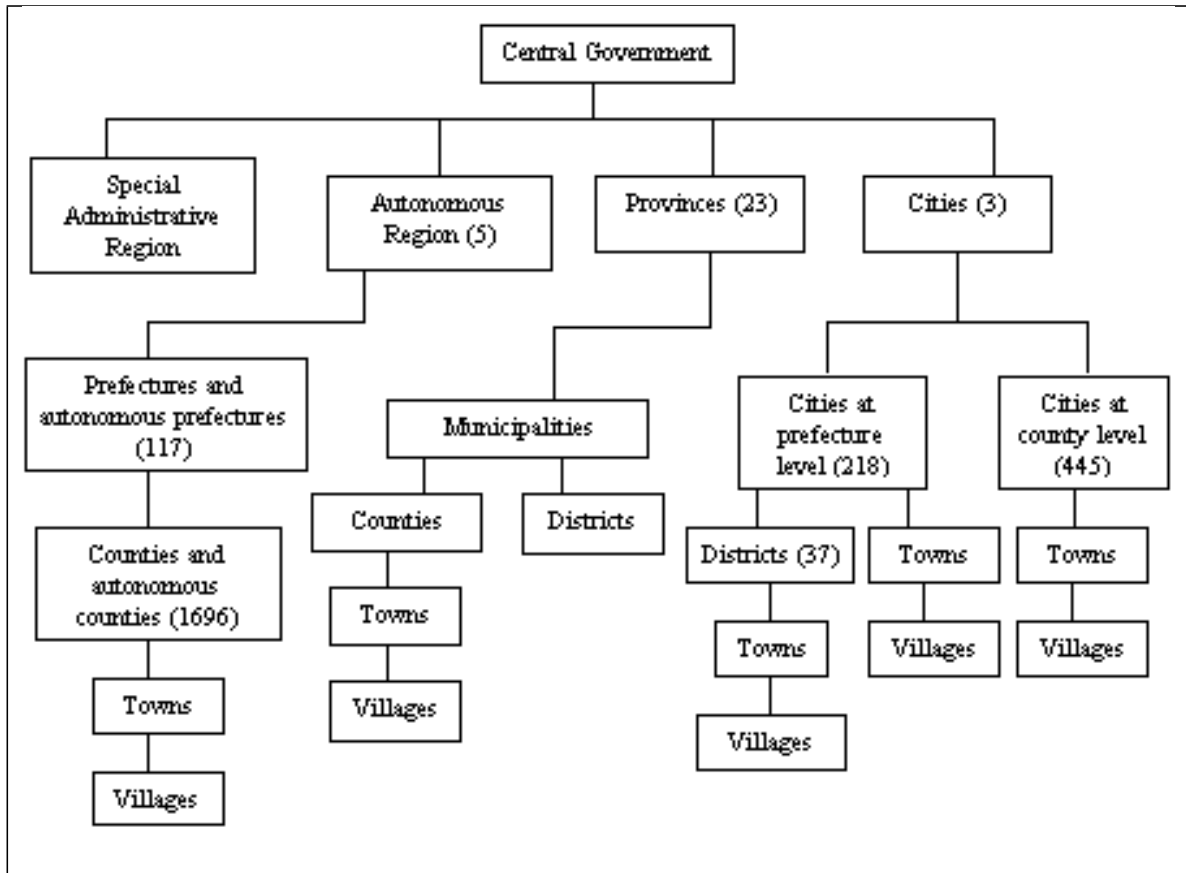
Central Government

Special Administrative Region

Autonomous Region (5)

Provinces (23)

Cities (3)

Prefectures and autonomous prefectures (117)

Municipalities

Cities at prefecture level (218)

Cities at county level (445)

Counties

Districts

Counties and autonomous counties (1696)

Districts (37)

Towns

Towns

Towns

Towns

Towns

Villages

Villages

Villages

Villages

Villages